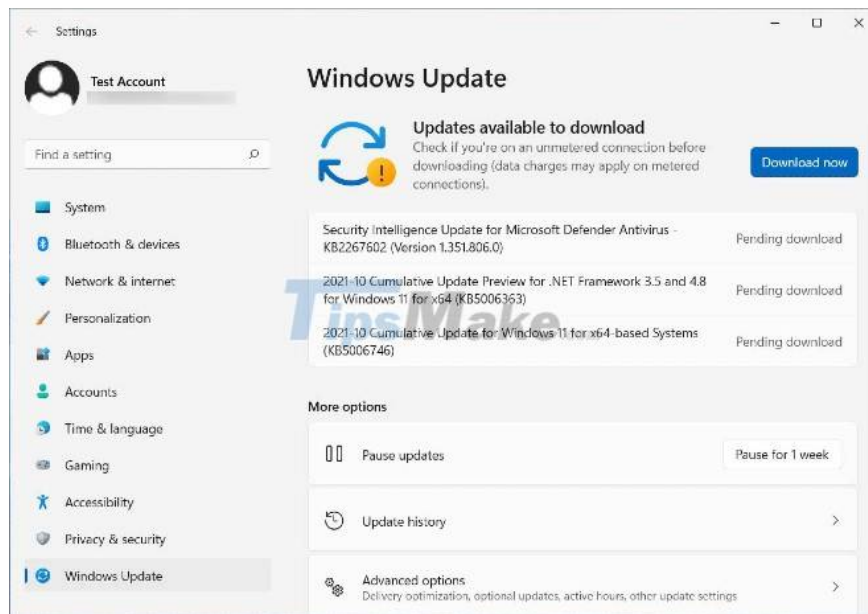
Settings

Test Account

Find a setting

System

Bluetooth & devices

Network & internet

Personalization

Apps

Accounts

Time & language

Gaming

Accessibility

Privacy & security

Windows Update

Windows Update

Updates available to download

Check if you're on an unmetered connection before downloading (data charges may apply on metered connections).

Download now

Security Intelligence Update for Microsoft Defender Antivirus - KB2267602 (Version 1.351.806.0)

Pending download

2021-10 Cumulative Update Preview for .NET Framework 3.5 and 4.8 for Windows 11 for x64 (KB5006363)

Pending download

2021-10 Cumulative Update for Windows 11 for x64-based Systems (KB5006746)

Pending download

TipsMake

More options

Pause updates

Pause for 1 week

Update history

Advanced options

Delivery optimization, optional updates, active hours, other update settings